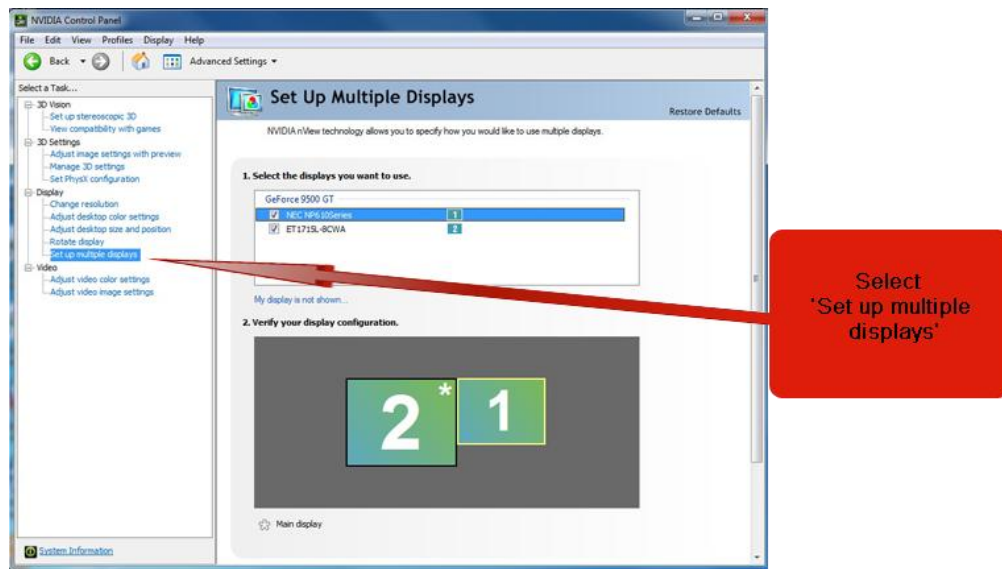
NVIDIA Control Panel

File Edit View Profiles Display Help

Back Advanced Settings

Select a Task...

3D Vision
Set up stereoscopic 3D
View compatibility with games
3D Settings
Adjust image settings with preview
Manage 3D settings
Set PhysX configuration
Display
Change resolution
Adjust desktop color settings
Adjust desktop size and position
Rotate display
Set up multiple displays
Video
Adjust video color settings
Adjust video image settings

System Information

Set Up Multiple Displays

Restore Defaults

NVIDIA nView technology allows you to specify how you would like to use multiple displays.

1. Select the displays you want to use.

GeForce 9500 GT
NEC NP610Series 1
ET1715L-BCWA 2

My display is not shown...

2. Verify your display configuration.

2 * 1

Main display

Select 'Set up multiple displays'